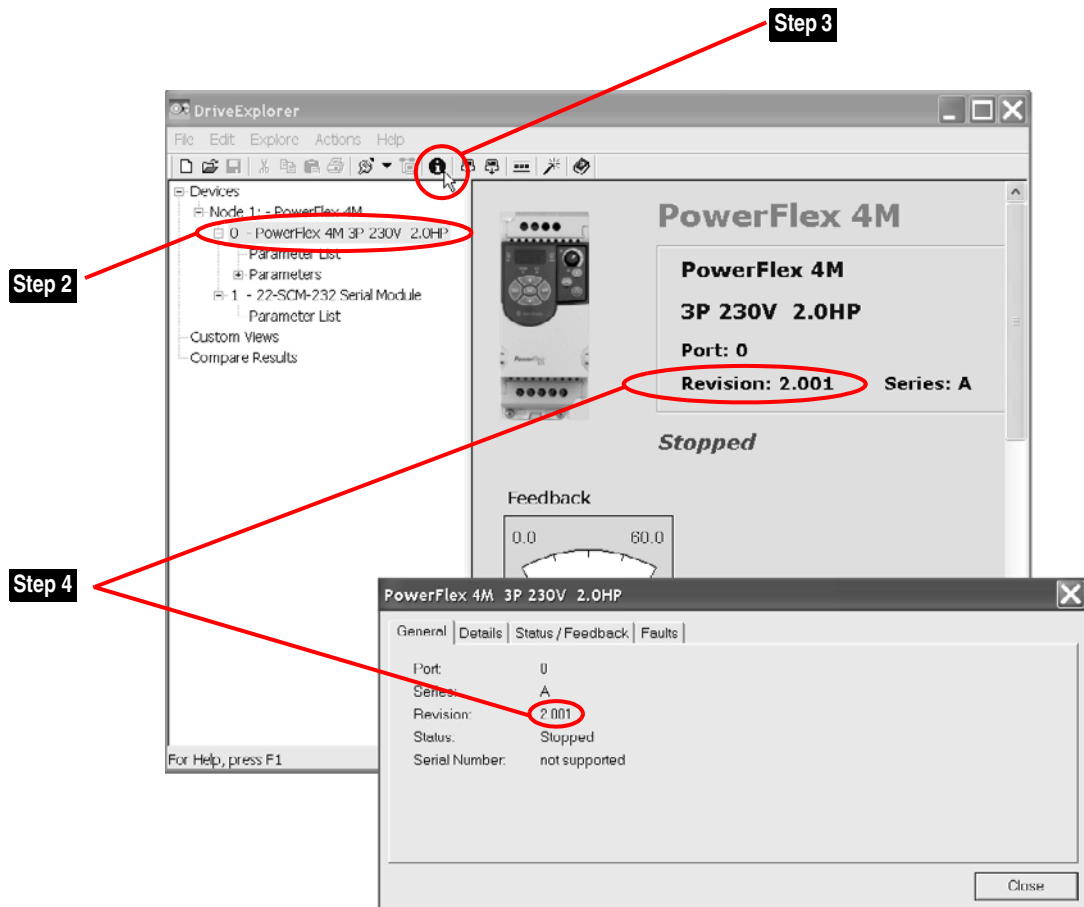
Step 3

DriveExplorer

File Edit Explore Actions Help

Devices
Node 1: - PowerFlex 4M
0 - PowerFlex 4M 3P 230V 2.0HP
Parameter List
Parameters
1 - 22-SCM-232 Serial Module
Parameter List
Custom Views
Compare Results

Step 2

PowerFlex 4M

PowerFlex 4M

3P 230V 2.0HP

Port: 0

Revision: 2.001 Series: A

Stopped

Feedback

0.0 60.0

Step 4

For Help, press F1

PowerFlex 4M 3P 230V 2.0HP

General | Details | Status / Feedback | Faults

Port: 0
Series: A
Revision: 2.001
Status: Stopped
Serial Number: not supported

Close